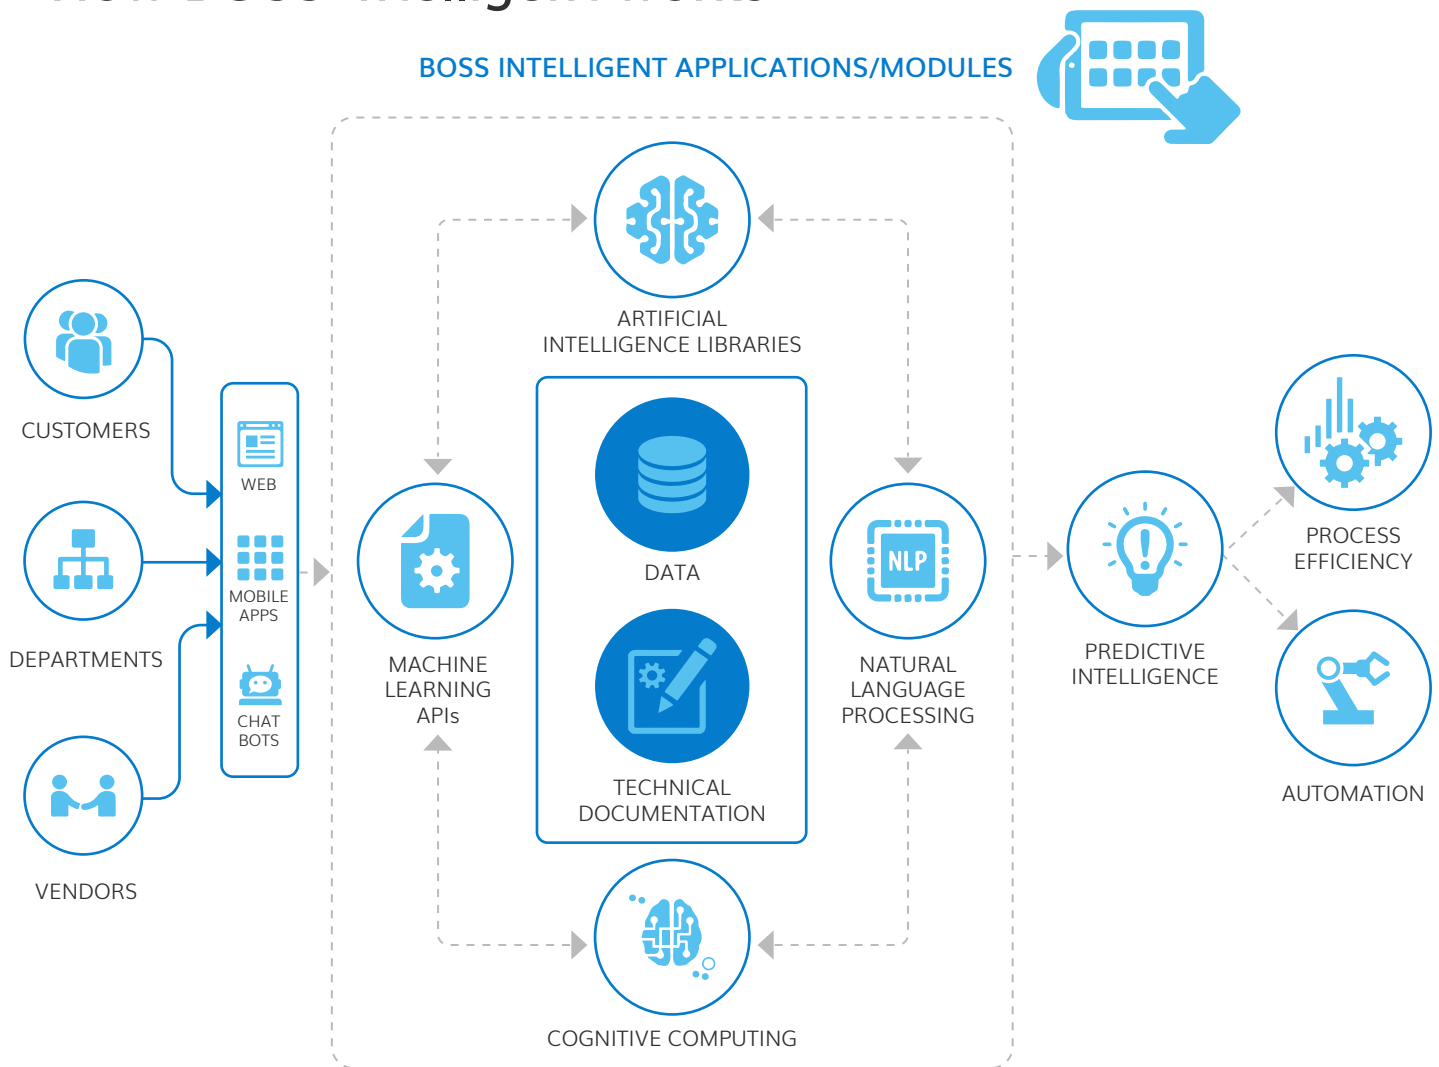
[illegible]

BOSS INTELLIGENT APPLICATIONS/MODULES

CUSTOMERS

DEPARTMENTS

VENDORS

WEB

MOBILE APPS

CHAT BOTS

ARTIFICIAL INTELLIGENCE LIBRARIES

MACHINE LEARNING APIs

DATA

TECHNICAL DOCUMENTATION

NLP

NATURAL LANGUAGE PROCESSING

COGNITIVE COMPUTING

PREDICTIVE INTELLIGENCE

PROCESS EFFICIENCY

AUTOMATION